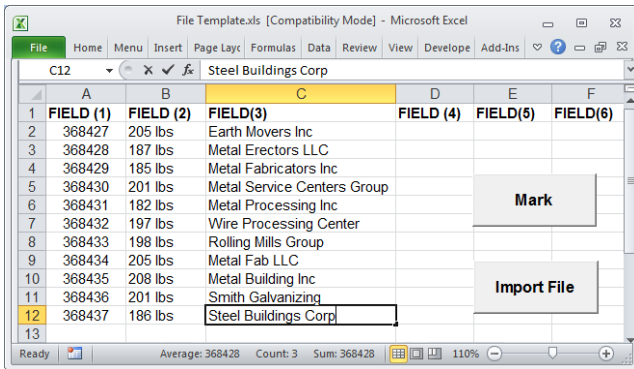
File Template.xls [Compatibility Mode] - Microsoft Excel

File | Home | Menu | Insert | Page Layc | Formulas | Data | Review | View | Develope | Add-Ins

C12 | $f_x$ | Steel Buildings Corp

| | A | B | C | D | E | F |
|---|---|---|---|---|---|---|
| 1 | FIELD (1) | FIELD (2) | FIELD(3) | FIELD (4) | FIELD(5) | FIELD(6) |
| 2 | 368427 | 205 lbs | Earth Movers Inc | | | |
| 3 | 368428 | 187 lbs | Metal Erectors LLC | | | |
| 4 | 368429 | 185 lbs | Metal Fabricators Inc | | | |
| 5 | 368430 | 201 lbs | Metal Service Centers Group | | | |
| 6 | 368431 | 182 lbs | Metal Processing Inc | | | |
| 7 | 368432 | 197 lbs | Wire Processing Center | | | |
| 8 | 368433 | 198 lbs | Rolling Mills Group | | | |
| 9 | 368434 | 205 lbs | Metal Fab LLC | | | |
| 10 | 368435 | 208 lbs | Metal Building Inc | | | |
| 11 | 368436 | 201 lbs | Smith Galvanizing | | | |
| 12 | 368437 | 186 lbs | Steel Buildings Corp | | | |
| 13 | | | | | | |

Mark

Import File

Ready | Average: 368428 | Count: 3 | Sum: 368428 | 110%